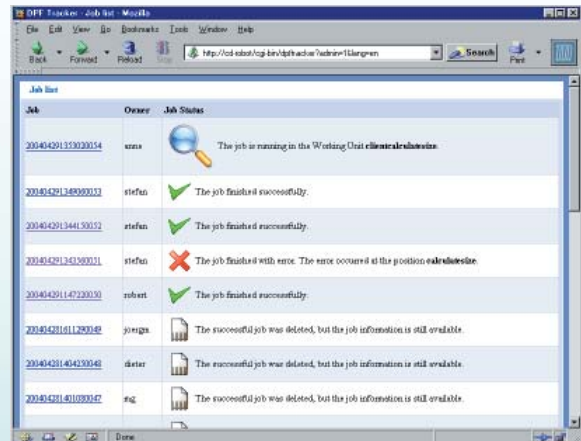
DPF Tracker - Job list - Mozilla

File Edit View Go Bookmarks Tools Window Help

Back Forward Reload Stop http://cd-sdsot/cgi-bin/dpftracker?admin=1&lang=en Search Print

Job list

| Job | Owner | Job Status |
|---|---|---|
| 20040429135302054 | anna | The job is running in the Working Unit clientcalculatesize. |
| 20040429134908053 | stefan | The job finished successfully. |
| 20040429134415052 | stefan | The job finished successfully. |
| 20040429134350051 | stefan | The job finished with error. The error occurred at the position calculatesize. |
| 20040429114720050 | robert | The job finished successfully. |
| 20040428161129049 | joergm | The successful job was deleted, but the job information is still available. |
| 20040428140420048 | dieter | The successful job was deleted, but the job information is still available. |
| 20040428140103047 | mg | The successful job was deleted, but the job information is still available. |

Done